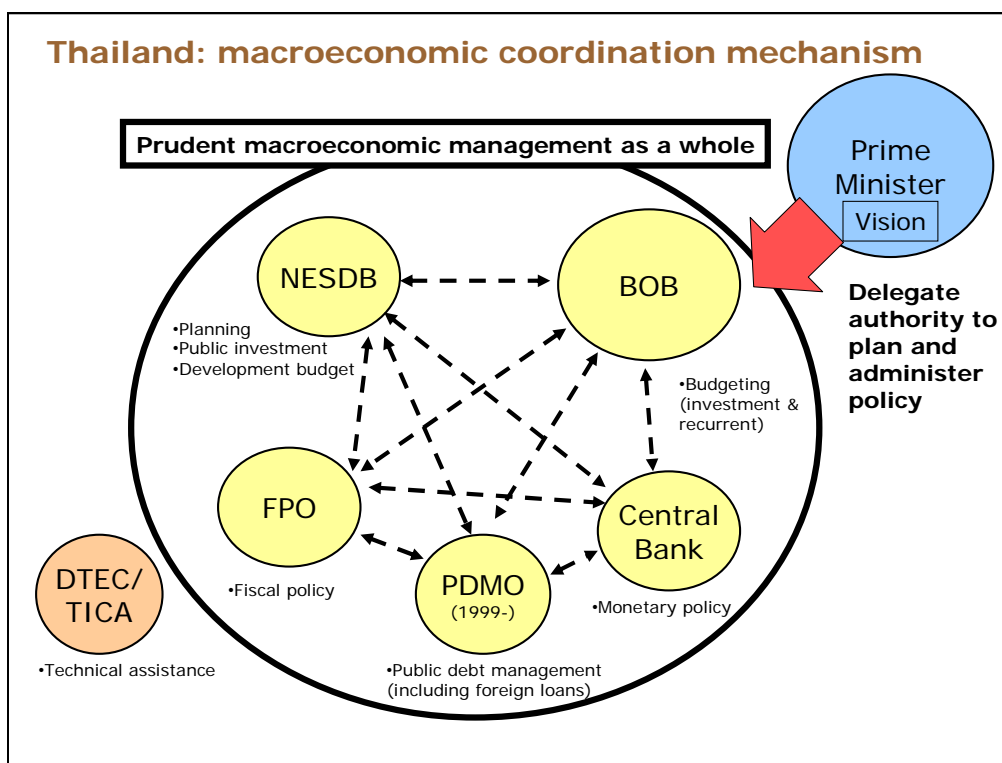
Thailand: macroeconomic coordination mechanism

Prudent macroeconomic management as a whole

Prime Minister
Vision

Delegate authority to plan and administer policy

NESDB

•Planning
•Public investment
•Development budget

BOB

•Budgeting (investment & recurrent)

FPO

•Fiscal policy

Central Bank

•Monetary policy

PDMO
(1999-)

•Public debt management (including foreign loans)

DTEC/ TICA

•Technical assistance